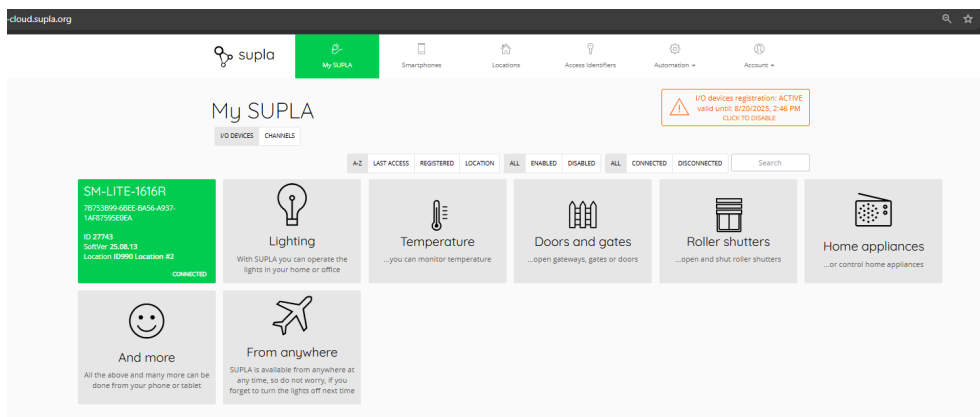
-cloud.supla.org

supla

My SUPLA

Smartphones

Locations

Access Identifiers

Automation ▾

Account ▾

My SUPLA

I/O devices registration: ACTIVE
valid until: 8/20/2025, 2:46 PM
CLICK TO DISABLE

I/O DEVICES

CHANNELS

A-Z

LAST ACCESS

REGISTERED

LOCATION

ALL

ENABLED

DISABLED

ALL

CONNECTED

DISCONNECTED

Search

SM-LITE-1616R
7B753B99-68EE-BA56-A937-1AF87595E0EA

ID 27743
SoftVer 25.08.13
Location ID990 Location #2

CONNECTED

Lighting
With SUPLA you can operate the lights in your home or office

Temperature
...you can monitor temperature

Doors and gates
...open gateways, gates or doors

Roller shutters
...open and shut roller shutters

Home appliances
...or control home appliances

And more
All the above and many more can be done from your phone or tablet

From anywhere
SUPLA is available from anywhere at any time, so do not worry, if you forget to turn the lights off next time